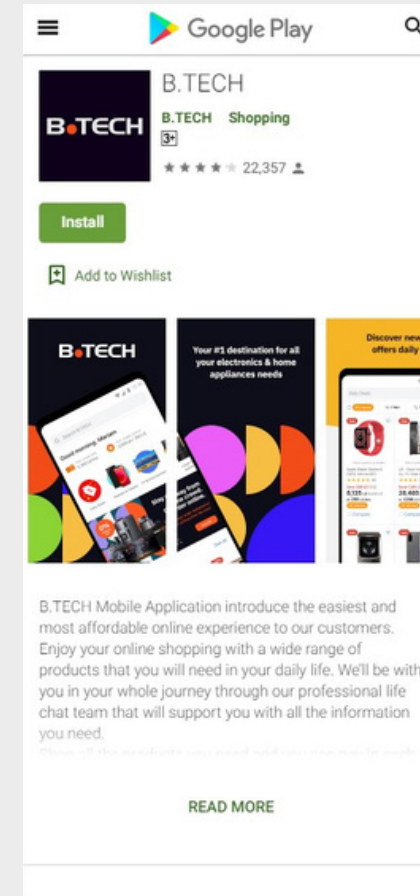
Google Play

B.TECH

B.TECH

B.TECH Shopping

3+

22,357

Install

Add to Wishlist

B.TECH

Good morning, Mariam

Your #1 destination for all your electronics & home appliances needs

Discover new offers daily

B.TECH Mobile Application introduce the easiest and most affordable online experience to our customers. Enjoy your online shopping with a wide range of products that you will need in your daily life. We'll be with you in your whole journey through our professional life chat team that will support you with all the information you need.

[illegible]

READ MORE